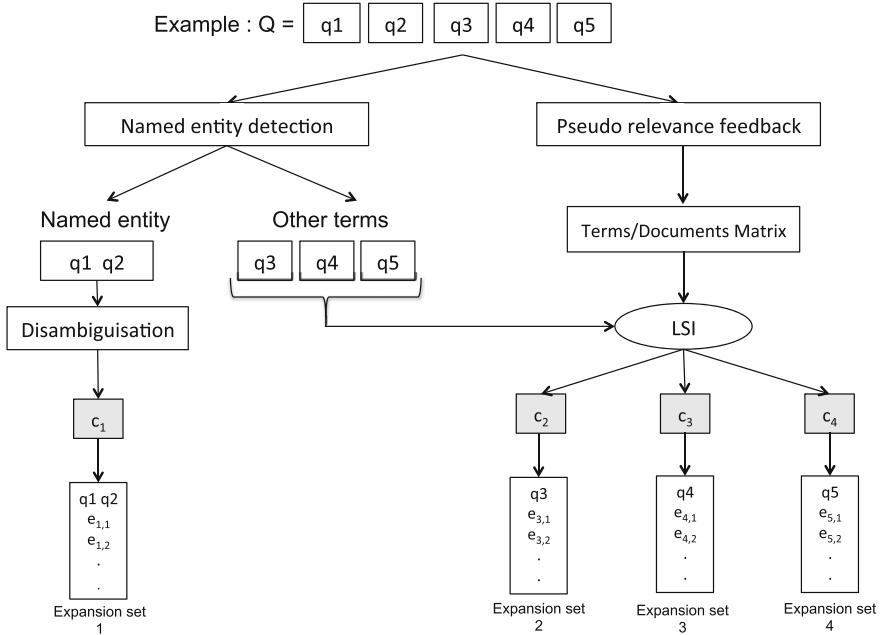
Example : Q = q1 q2 q3 q4 q5

Named entity detection

Pseudo relevance feedback

Named entity

Other terms

q1 q2

q3 q4 q5

Terms/Documents Matrix

Disambiguisation

LSI

$c_1$

$c_2$

$c_3$

$c_4$

q1 q2
$e_{1,1}$
$e_{1,2}$
.
.

Expansion set 1

q3
$e_{3,1}$
$e_{3,2}$
.
.

Expansion set 2

q4
$e_{4,1}$
$e_{4,2}$
.
.

Expansion set 3

q5
$e_{5,1}$
$e_{5,2}$
.
.

Expansion set 4